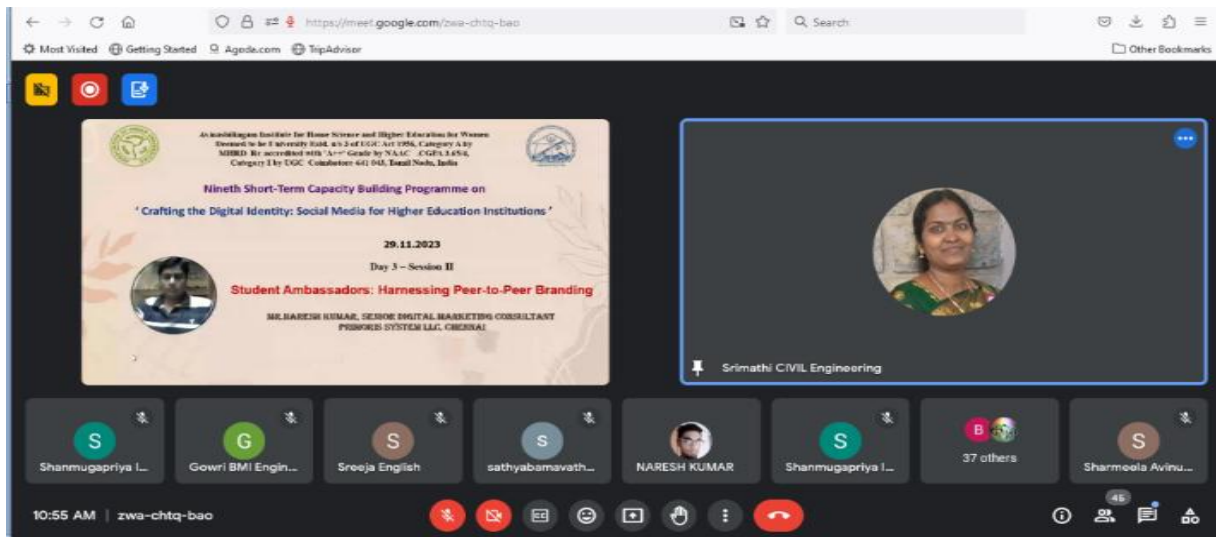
https://meet.google.com/zwa-chtq-bao

Search

Most Visited Getting Started Agoda.com TripAdvisor

Other Bookmarks

Avinashilingam Institute for Home Science and Higher Education for Women Deemed to be University Estd. u/s 3 of UGC Act 1956, Category A by MHRD Re-accredited with 'A++' Grade by NAAC. CGPA 3.65/4, Category I by UGC. Coimbatore 641 043, Tamil Nadu, India

Nineth Short-Term Capacity Building Programme on

' Crafting the Digital Identity: Social Media for Higher Education Institutions '

29.11.2023

Day 3 – Session II

Student Ambassadors: Harnessing Peer-to-Peer Branding

MR.NARESH KUMAR, SENIOR DIGITAL MARKETING CONSULTANT PRISOFIS SYSTEM LLC, CHENNAI

Srimathi CIVIL Engineering

S
Shanmugapriya I...

G
Gowri BMI Engin...

S
Sreeja English

S
sathyabamavath...

NARESH KUMAR

S
Shanmugapriya I...

B
37 others

S
Sharmeela Avinu...

10:55 AM | zwa-chtq-bao

46